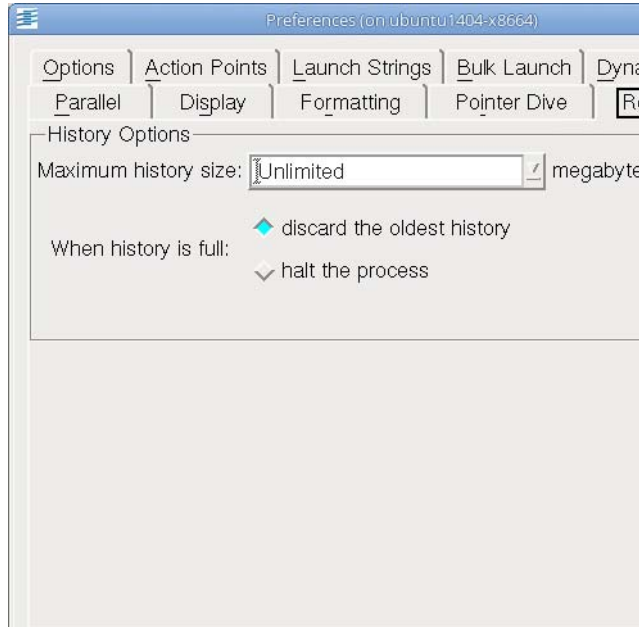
Preferences (on ubuntu1404-x8664)

Options | Action Points | Launch Strings | Bulk Launch | Dyna

Parallel | Display | Formatting | Pointer Dive | Re

History Options

Maximum history size: Unlimited megabyte

When history is full:

discard the oldest history

halt the process